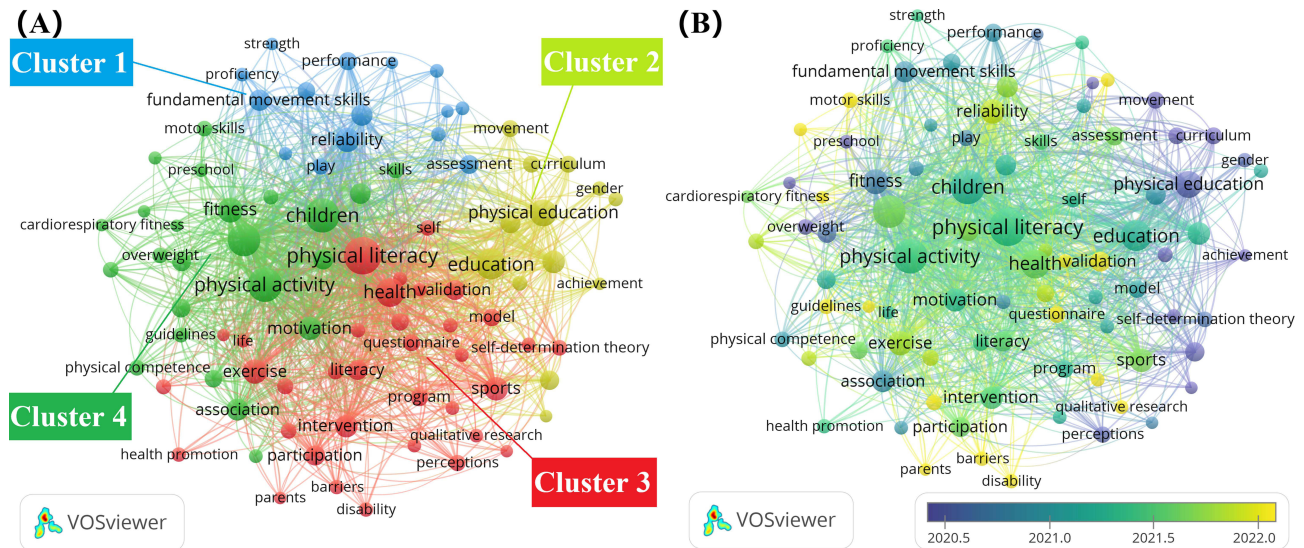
(A)

Cluster 1

Cluster 2

strength
performance
proficiency
fundamental movement skills
motor skills
reliability
movement
play
skills
assessment
curriculum
preschool
gender
fitness
children
physical education
cardiorespiratory fitness
self
overweight
physical literacy
education
health
validation
achievement
physical activity
model
motivation
guidelines
life
questionnaire
self-determination theory
physical competence
exercise
literacy
sports
association
program
intervention
qualitative research
health promotion
participation
perceptions
parents
barriers
disability

Cluster 4

Cluster 3

VOSviewer

(B)

strength
proficiency
performance
fundamental movement skills
motor skills
reliability
movement
preschool
play
skills
assessment
curriculum
gender
fitness
children
physical education
cardiorespiratory fitness
self
overweight
physical literacy
education
physical activity
health
validation
achievement
guidelines
motivation
model
life
questionnaire
self-determination theory
physical competence
exercise
literacy
sports
program
association
intervention
qualitative research
health promotion
participation
perceptions
parents
barriers
disability

VOSviewer

2020.5
2021.0
2021.5
2022.0